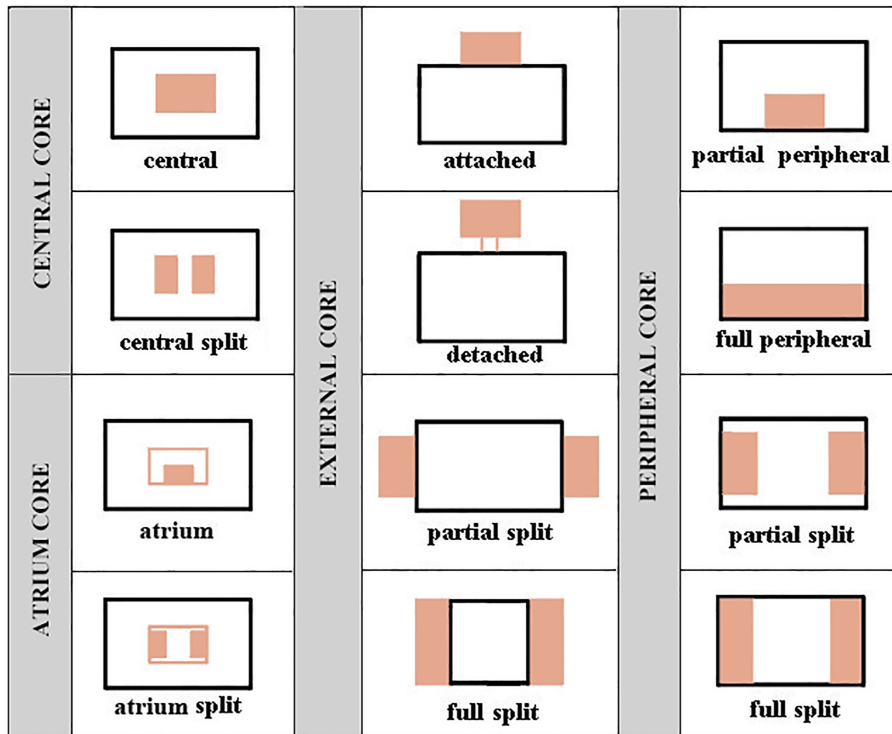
| | | | | | |
|---|---|---|---|---|---|
| CENTRAL CORE | central | EXTERNAL CORE | attached | PERIPHERAL CORE | partial peripheral |
| | central split | | detached | | full peripheral |
| ATRIUM CORE | atrium | | partial split | | partial split |
| | atrium split | | full split | | full split |